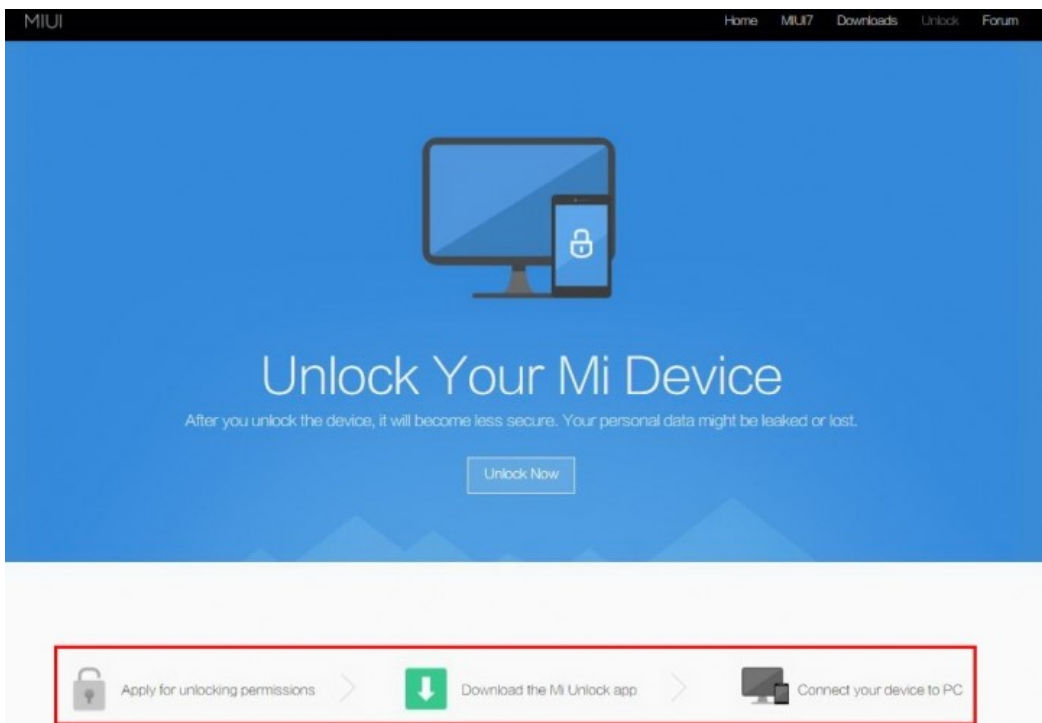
MIUI

Home MIUI7 Downloads Unlock Forum

Unlock Your Mi Device

After you unlock the device, it will become less secure. Your personal data might be leaked or lost.

Unlock Now

Apply for unlocking permissions

Download the Mi Unlock app

Connect your device to PC